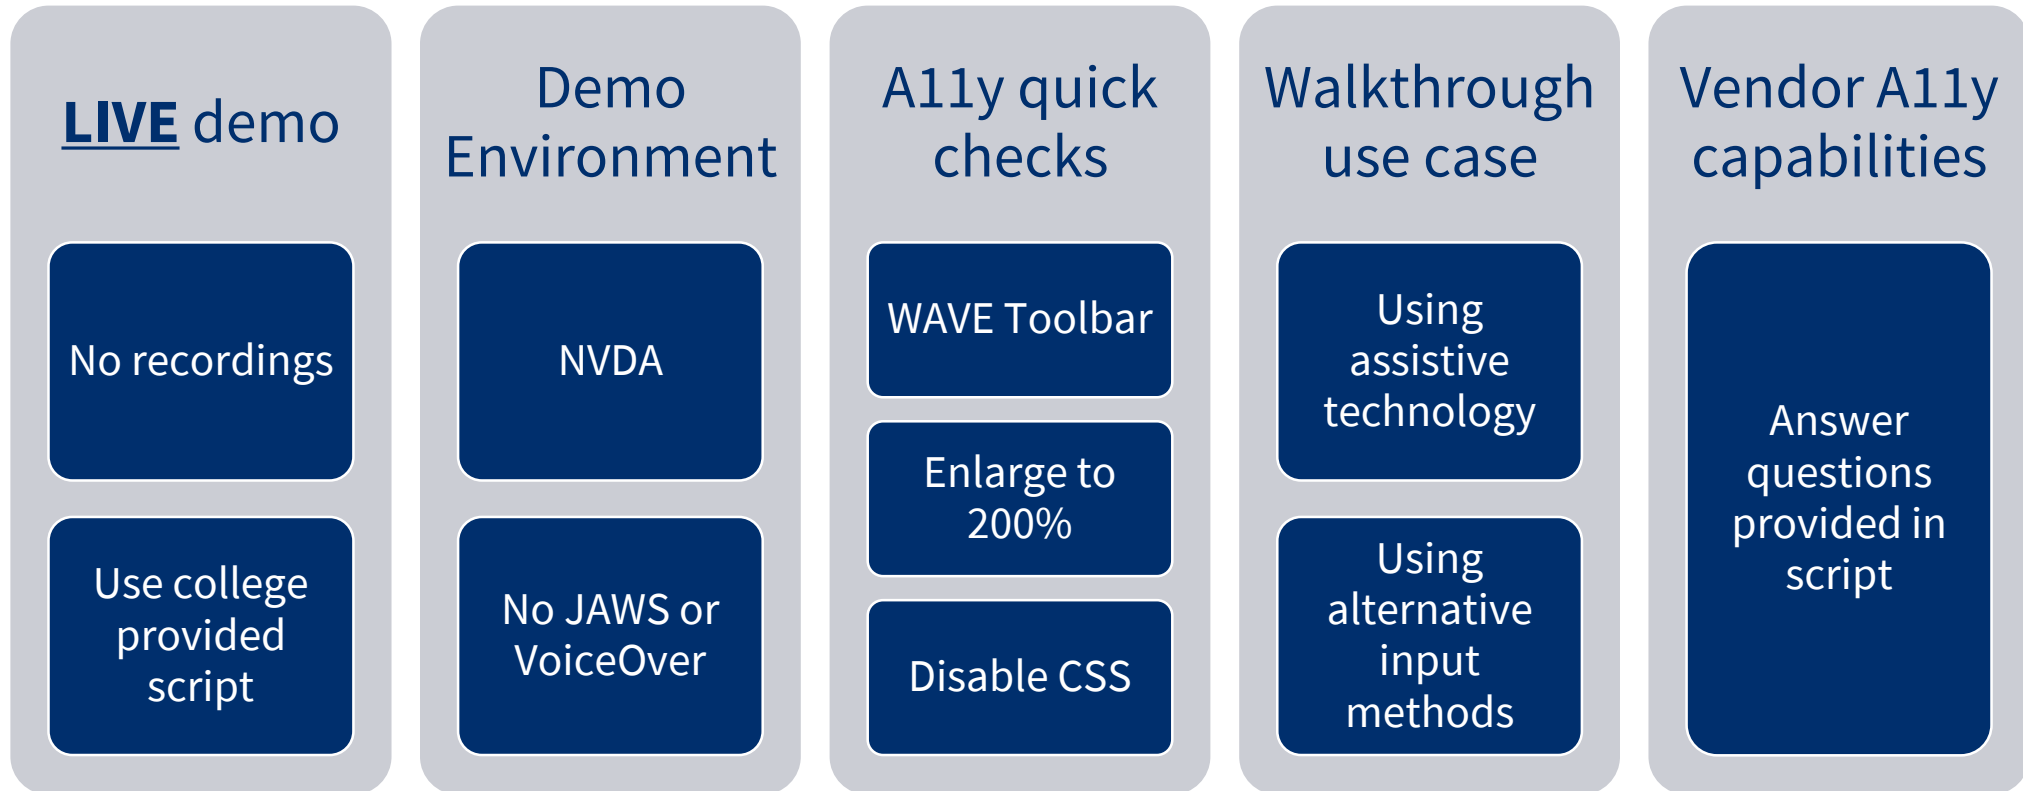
LIVE demo

No recordings

Use college provided script

Demo Environment

NVDA

No JAWS or VoiceOver

A11y quick checks

WAVE Toolbar

Enlarge to 200%

Disable CSS

Walkthrough use case

Using assistive technology

Using alternative input methods

Vendor A11y capabilities

Answer questions provided in script